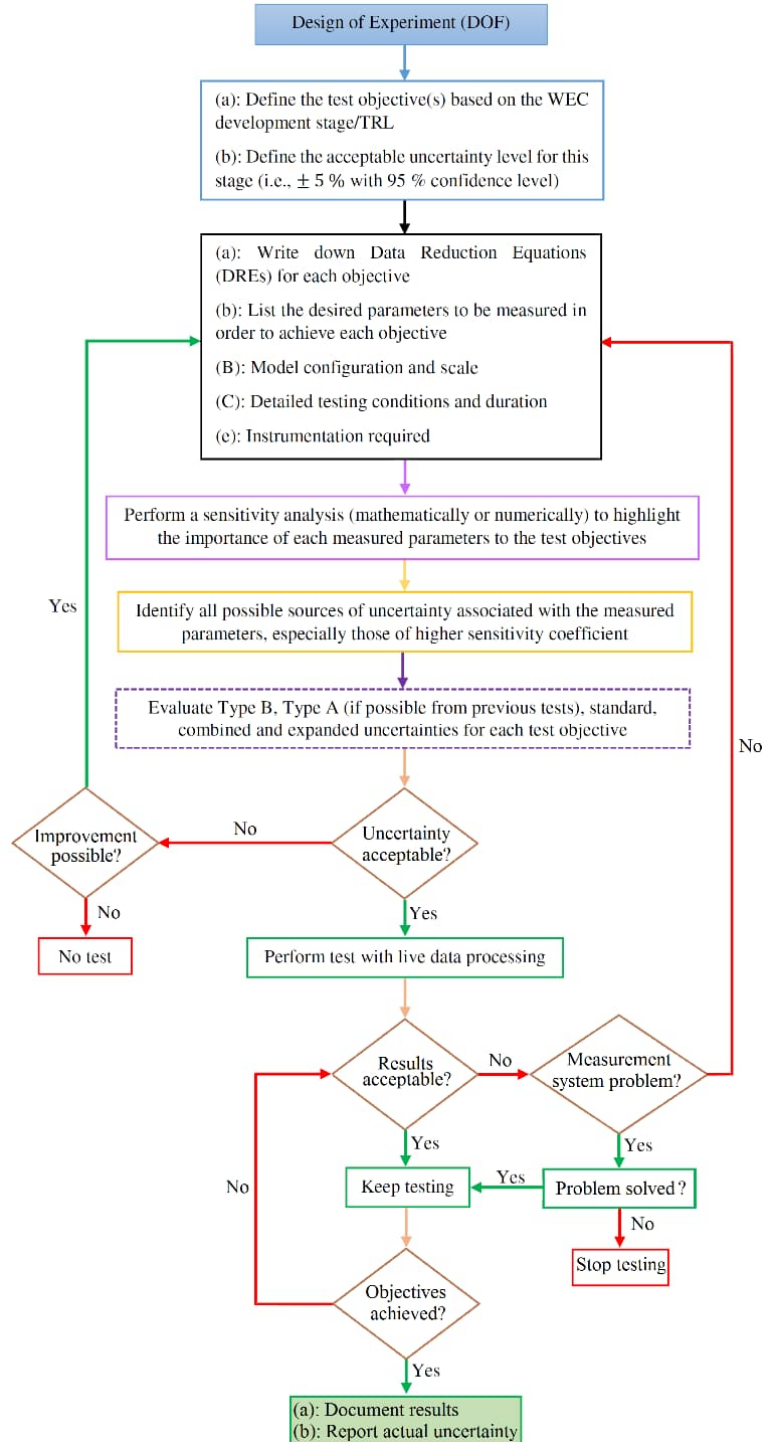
Design of Experiment (DOF)

(a): Define the test objective(s) based on the WEC development stage/TRL

(b): Define the acceptable uncertainty level for this stage (i.e., $\pm$ 5 % with 95 % confidence level)

(a): Write down Data Reduction Equations (DREs) for each objective

(b): List the desired parameters to be measured in order to achieve each objective

(B): Model configuration and scale

(C): Detailed testing conditions and duration

(e): Instrumentation required

Perform a sensitivity analysis (mathematically or numerically) to highlight the importance of each measured parameters to the test objectives

Yes

Identify all possible sources of uncertainty associated with the measured parameters, especially those of higher sensitivity coefficient

Evaluate Type B, Type A (if possible from previous tests), standard, combined and expanded uncertainties for each test objective

No

Improvement possible?

No

Uncertainty acceptable?

No

Yes

No test

Perform test with live data processing

Results acceptable?

No

Measurement system problem?

Yes

Yes

No

Keep testing

Yes

Problem solved?

No

Stop testing

Objectives achieved?

Yes

(a): Document results
(b): Report actual uncertainty